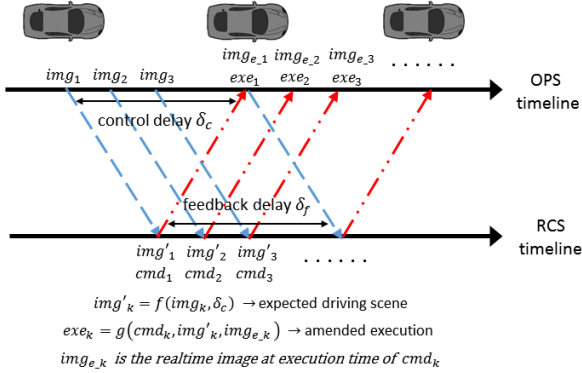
$img_{e\_1}$ $img_{e\_2}$ $img_{e\_3}$

$img_1$ $img_2$ $img_3$ $exe_1$ $exe_2$ $exe_3$ . . . . . .

OPS timeline

control delay $\delta_c$

feedback delay $\delta_f$

RCS timeline

$img'_1$ $img'_2$ $img'_3$ . . . . . .

$cmd_1$ $cmd_2$ $cmd_3$

$img'_k = f(img_k, \delta_c)$ → expected driving scene

$exe_k = g(cmd_k, img'_k, img_{e\_k})$ → amended execution

$img_{e\_k}$ *is the realtime image at execution time of* $cmd_k$